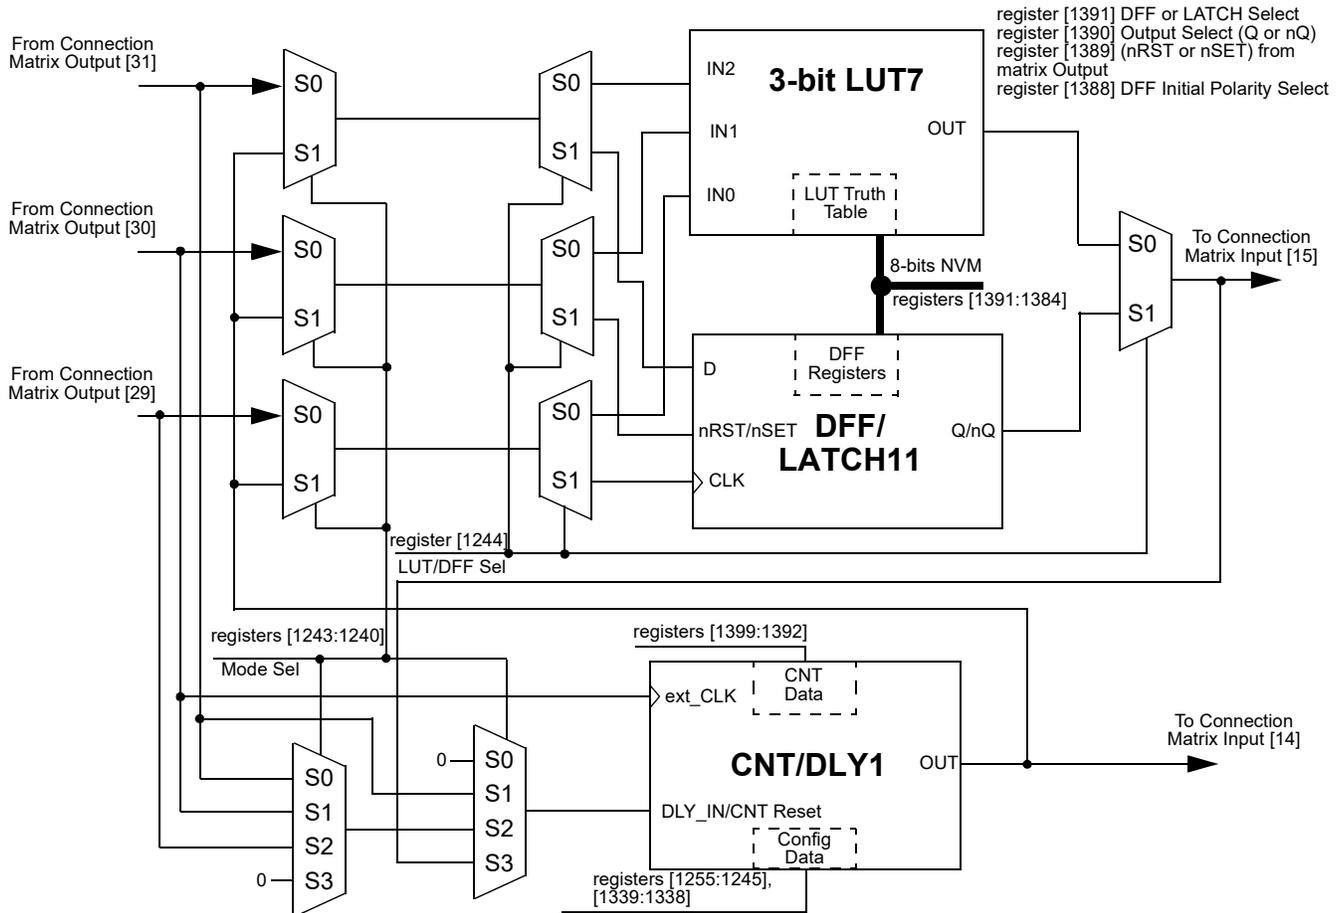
register [1391] DFF or LATCH Select
register [1390] Output Select (Q or nQ)
register [1389] (nRST or nSET) from matrix Output
register [1388] DFF Initial Polarity Select

From Connection Matrix Output [31]

S0

S1

S0

S1

IN2

3-bit LUT7

IN1

OUT

IN0

LUT Truth Table

From Connection Matrix Output [30]

S0

S1

S0

S1

8-bits NVM

registers [1391:1384]

S0

S1

To Connection Matrix Input [15]

From Connection Matrix Output [29]

S0

S1

S0

S1

D

DFF Registers

nRST/nSET

DFF/ LATCH11

Q/nQ

CLK

register [1244]

LUT/DFF Sel

registers [1243:1240]

Mode Sel

registers [1399:1392]

CNT Data

ext_CLK

0

S0

S1

S2

S3

S0

S1

S2

0

S3

CNT/DLY1

OUT

To Connection Matrix Input [14]

DLY_IN/CNT Reset

Config Data

registers [1255:1245], [1339:1338]